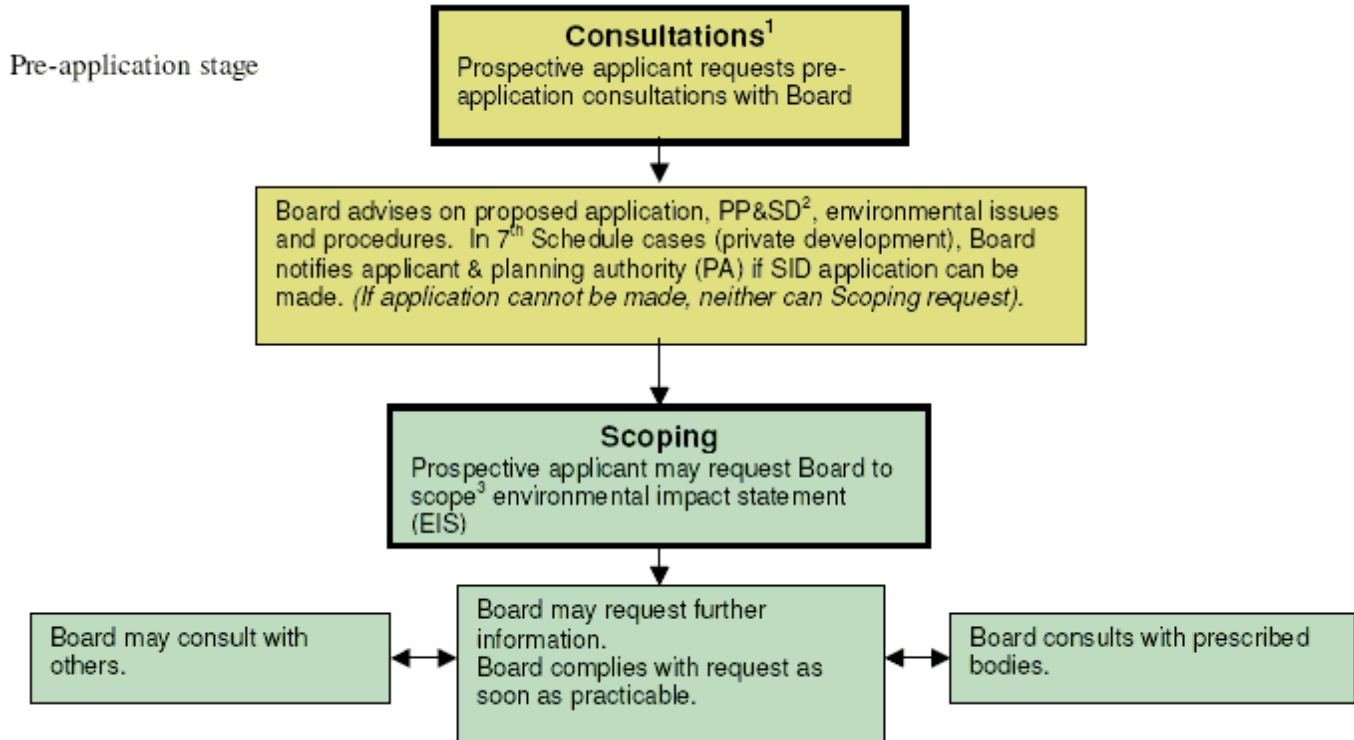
Pre-application stage

**Consultations$^1$**
Prospective applicant requests pre-application consultations with Board

Board advises on proposed application, PP&SD$^2$, environmental issues and procedures. In 7$^{th}$ Schedule cases (private development), Board notifies applicant & planning authority (PA) if SID application can be made. *(If application cannot be made, neither can Scoping request).*

**Scoping**
Prospective applicant may request Board to scope$^3$ environmental impact statement (EIS)

Board may consult with others.

Board may request further information.
Board complies with request as soon as practicable.

Board consults with prescribed bodies.